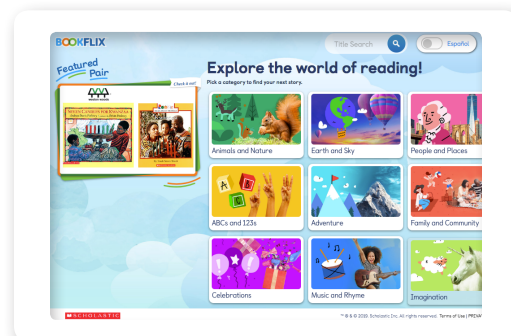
BOOKFLIX

Title Search

Español

Featured Pair

Check it out!

Explore the world of reading!

Pick a category to find your next story.

Animals and Nature

Earth and Sky

People and Places

ABCs and 123s

Adventure

Family and Community

Celebrations

Music and Rhyme

Imagination

SCHOLASTIC

™ ® & © 2013. Scholastic Inc. All rights reserved. Terms of Use | PRIVA